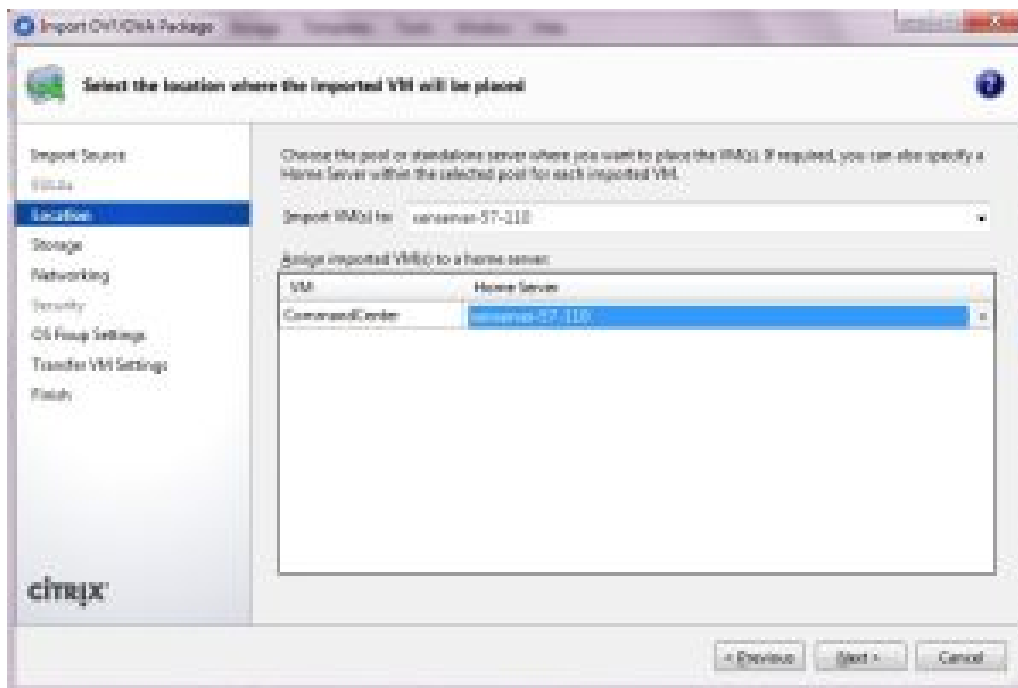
Import OVF/OVA Package

Select the location where the imported VM will be placed

Import Source
EULAs
Location
Storage
Networking
Security
OS Fixup Settings
Transfer VM Settings
Finish

Choose the pool or standalone server where you want to place the VM(s). If required, you can also specify a Home Server within the selected pool for each imported VM.

Import VM(s) to: xenserver-57-110

Assign imported VM(s) to a home server:

| VM | Home Server |
|---|---|
| CommandCenter | xenserver-57-110 |

CITRIX

< Previous | Next > | Cancel